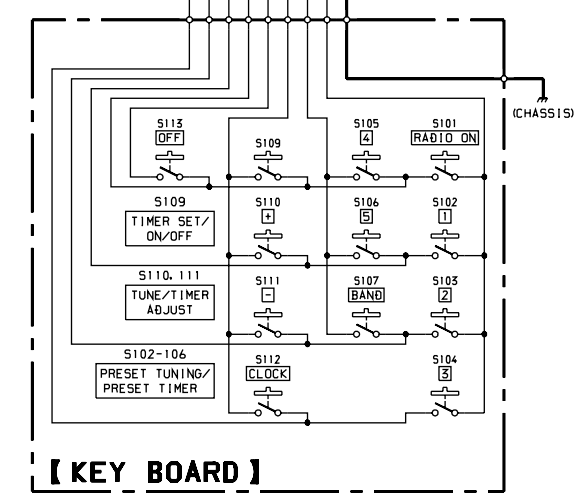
(CHASSIS)

S113
OFF

S109

S105
4

S101
RADIO ON

S109
TIMER SET/ ON/OFF

S110
+

S106
5

S102
1

S110, 111
TUNE/TIMER ADJUST

S111
−

S107
BAND

S103
2

S102-106
PRESET TUNING/ PRESET TIMER

S112
CLOCK

S104
3

【KEY BOARD】